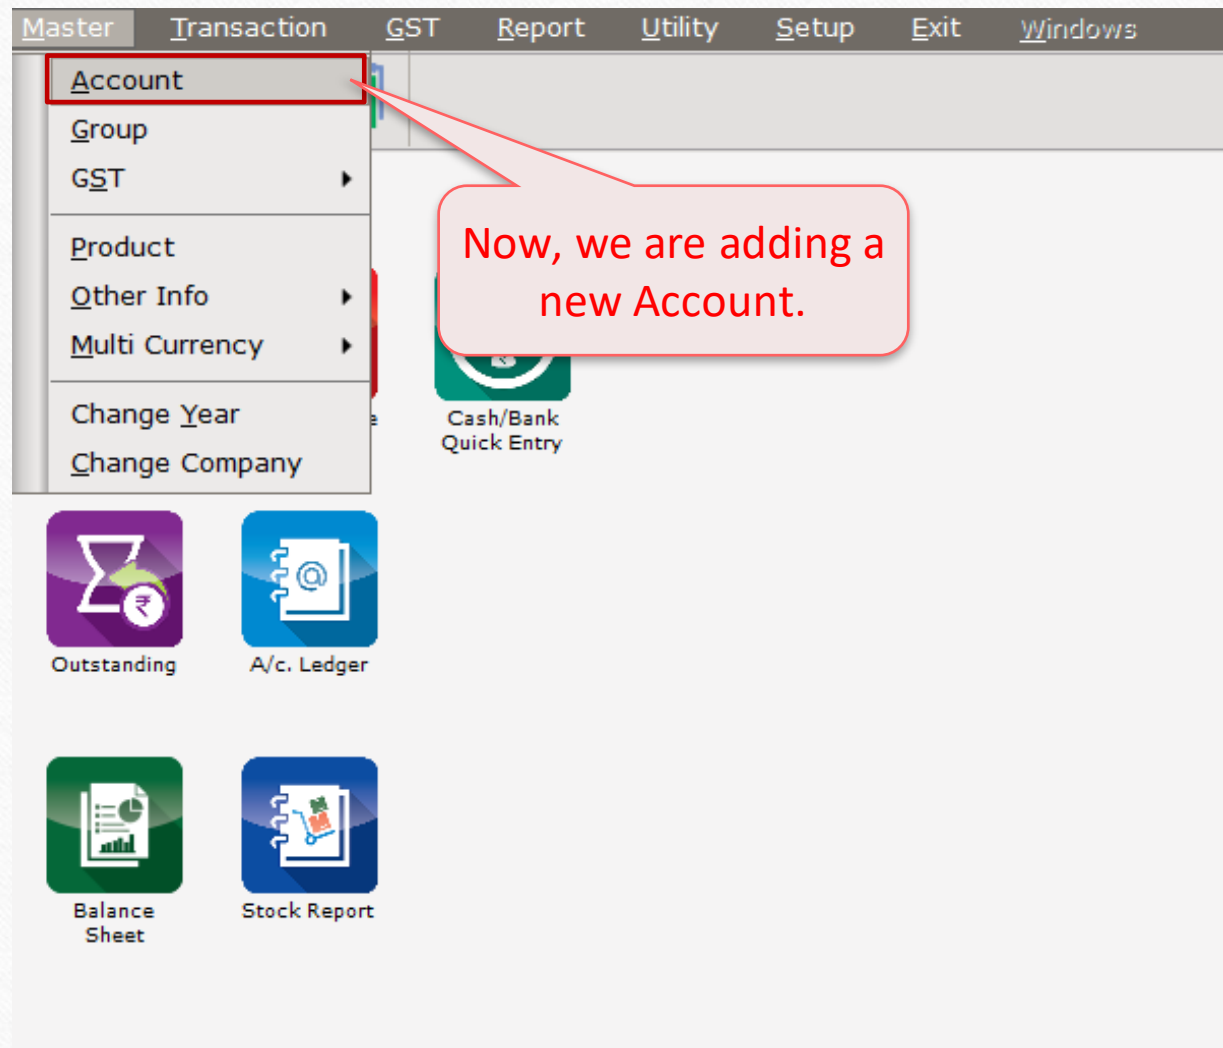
Master Transaction GST Report Utility Setup Exit Windows

Account
Group
GST
Product
Other Info
Multi Currency
Change Year
Change Company

Now, we are adding a new Account.

Cash/Bank Quick Entry

Outstanding

A/c. Ledger

Balance Sheet

Stock Report